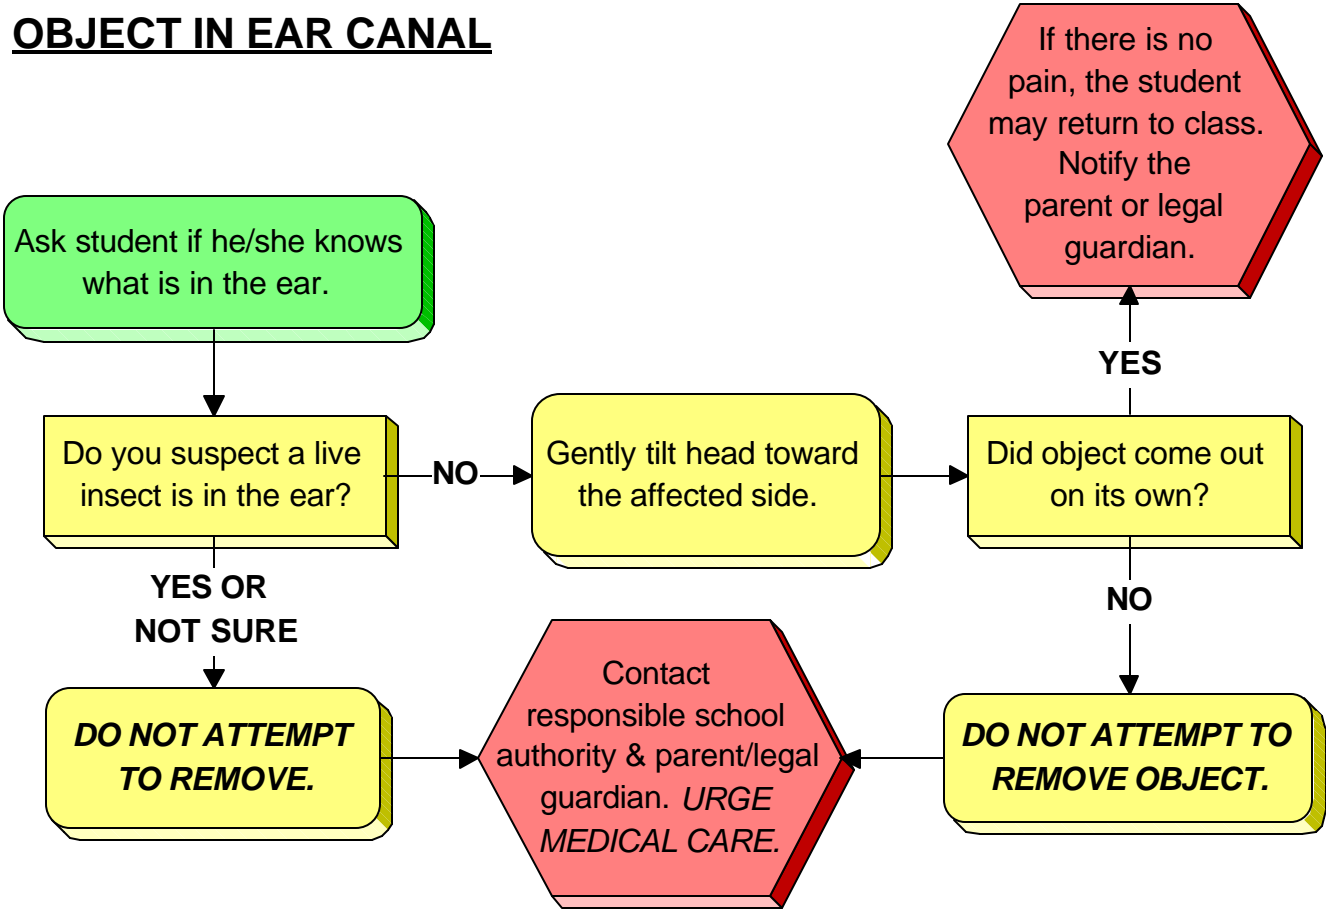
OBJECT IN EAR CANAL

Ask student if he/she knows what is in the ear.

Do you suspect a live insect is in the ear?

NO

Gently tilt head toward the affected side.

Did object come out on its own?

YES

If there is no pain, the student may return to class. Notify the parent or legal guardian.

NO

YES OR NOT SURE

DO NOT ATTEMPT TO REMOVE.

Contact responsible school authority & parent/legal guardian. URGE MEDICAL CARE.

DO NOT ATTEMPT TO REMOVE OBJECT.